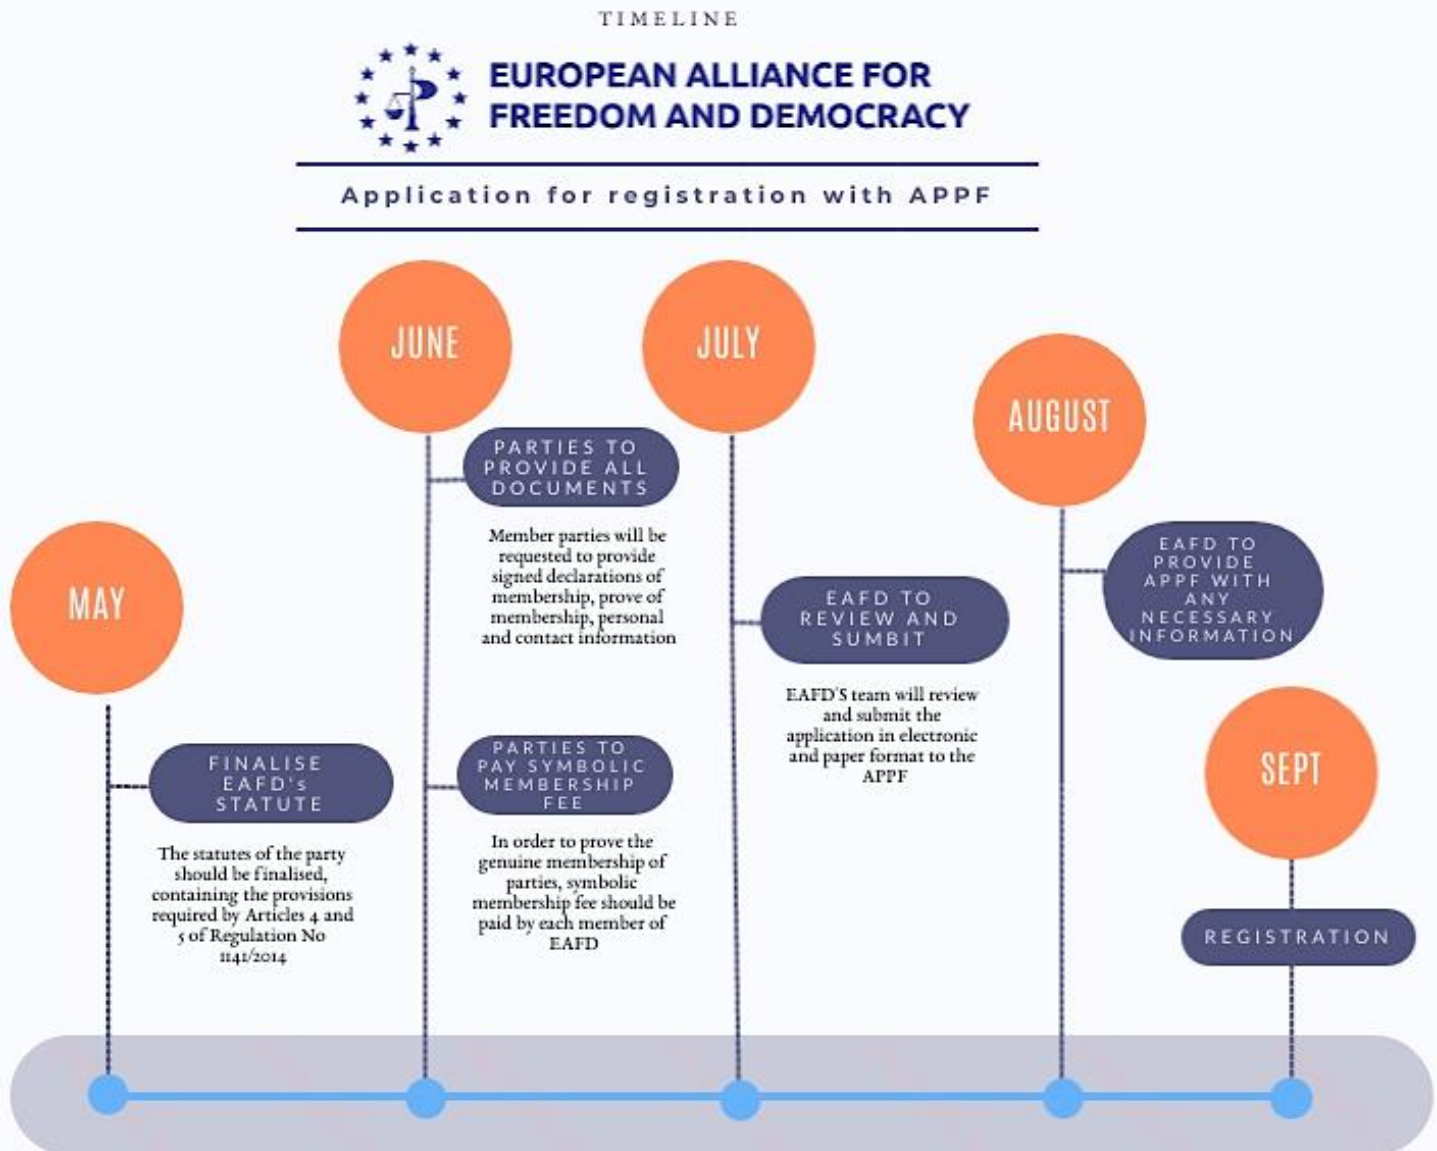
TIMELINE

EUROPEAN ALLIANCE FOR FREEDOM AND DEMOCRACY

Application for registration with APPF

MAY

FINALISE EAFD's STATUTE

The statutes of the party should be finalised, containing the provisions required by Articles 4 and 5 of Regulation No 1141/2014

JUNE

PARTIES TO PROVIDE ALL DOCUMENTS

Member parties will be requested to provide signed declarations of membership, prove of membership, personal and contact information

PARTIES TO PAY SYMBOLIC MEMBERSHIP FEE

In order to prove the genuine membership of parties, symbolic membership fee should be paid by each member of EAFD

JULY

EAFD TO REVIEW AND SUMBIT

EAFD'S team will review and submit the application in electronic and paper format to the APPF

AUGUST

EAFD TO PROVIDE APPF WITH ANY NECESSARY INFORMATION

SEPT

REGISTRATION